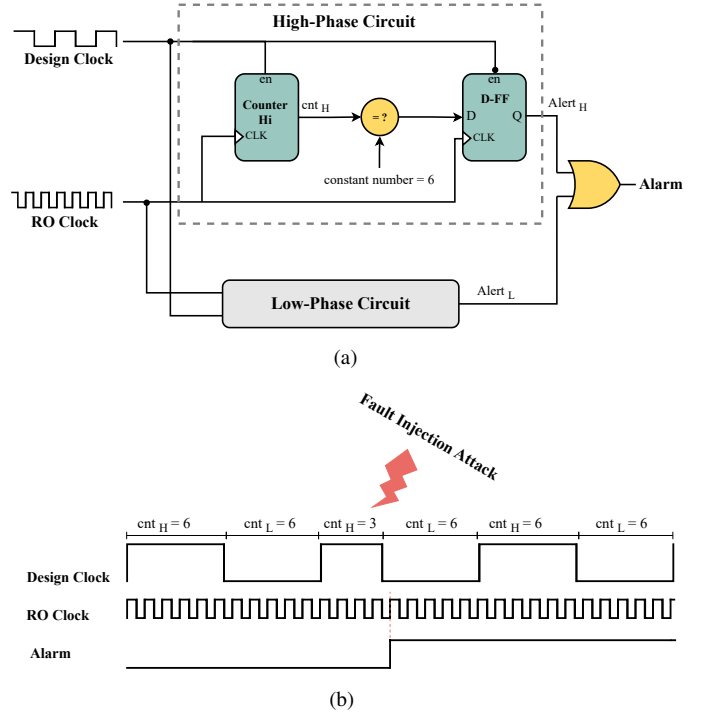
High-Phase Circuit

Design Clock

en

Counter Hi

CLK

cnt $_H$

= ?

constant number = 6

en

D-FF

D

Q

CLK

Alert $_H$

Alarm

RO Clock

Low-Phase Circuit

Alert $_L$

(a)

Fault Injection Attack

cnt $_H$ = 6

cnt $_L$ = 6

cnt $_H$ = 3

cnt $_L$ = 6

cnt $_H$ = 6

cnt $_L$ = 6

Design Clock

RO Clock

Alarm

(b)